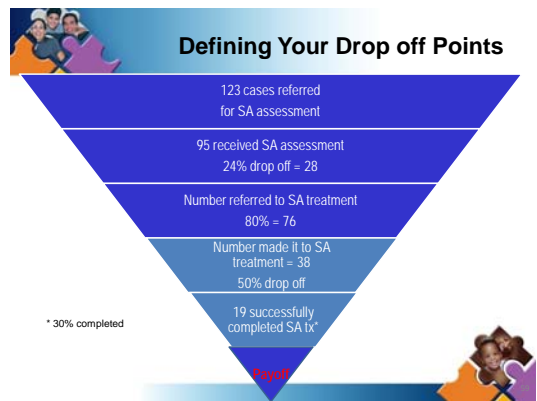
Defining Your Drop off Points

123 cases referred for SA assessment

95 received SA assessment
24% drop off = 28

Number referred to SA treatment
80% = 76

Number made it to SA treatment = 38
50% drop off

19 successfully completed SA tx*

Payoff

* 30% completed